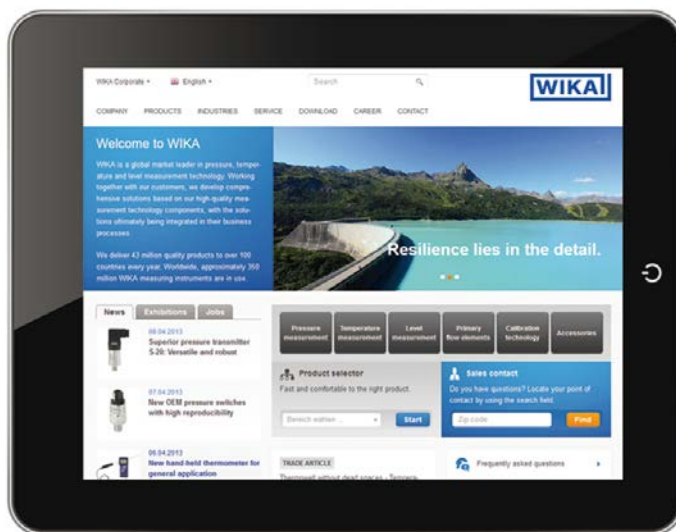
WIKA Corporate ▾ English ▾ Search

WIKA

COMPANY PRODUCTS INDUSTRIES SERVICE DOWNLOAD CAREER CONTACT

Welcome to WIKA

WIKA is a global market leader in pressure, temperature and level measurement technology. Working together with our customers, we develop comprehensive solutions based on our high-quality measurement technology components, with the solutions ultimately being integrated in their business processes.

We deliver 43 million quality products to over 100 countries every year. Worldwide, approximately 350 million WIKA measuring instruments are in use.

Resilience lies in the detail.

News Exhibitions Jobs

08.04.2013
Superior pressure transmitter S-20: Versatile and robust

07.04.2013
New OEM pressure switches with high reproducibility

06.04.2013
New hand-held thermometer for general application

Pressure measurement
Temperature measurement
Level measurement
Primary flow elements
Calibration technology
Accessories

Product selector
Fast and comfortable to the right product.
Bereich wählen ...
Start

Sales contact
Do you have questions? Locate your point of contact by using the search field.
Zip code
Find

TRADE ARTICLE
Thermowell without dead spaces - Tempera-

Frequently asked questions